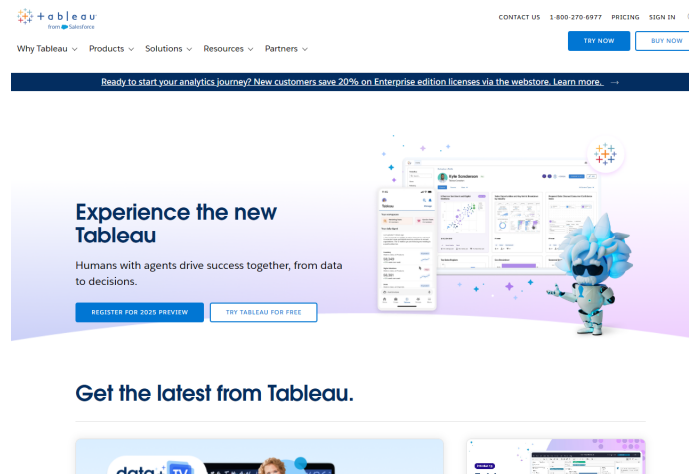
+ableau
from Salesforce

CONTACT US 1-800-270-6977 PRICING SIGN IN

Why Tableau Products Solutions Resources Partners

TRY NOW BUY NOW

Ready to start your analytics journey? New customers save 20% on Enterprise edition licenses via the webstore. Learn more. →

Experience the new Tableau

Humans with agents drive success together, from data to decisions.

REGISTER FOR 2025 PREVIEW TRY TABLEAU FOR FREE

Get the latest from Tableau.